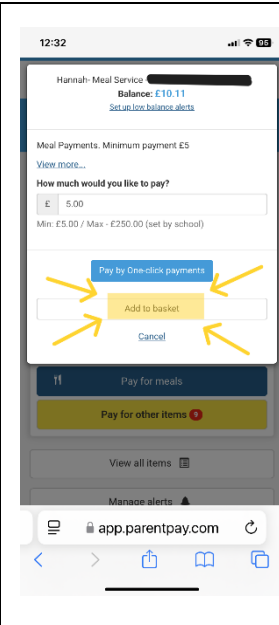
12:32

95

Hannah- Meal Service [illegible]
Balance: £10.11
Set up low balance alerts

Meal Payments. Minimum payment £5
View more...

How much would you like to pay?
£ 5.00
Min: £5.00 / Max - £250.00 (set by school)

Pay by One-click payments

Add to basket

Cancel

Pay for meals

Pay for other items 9

View all items

Manage alerts

app.parentpay.com